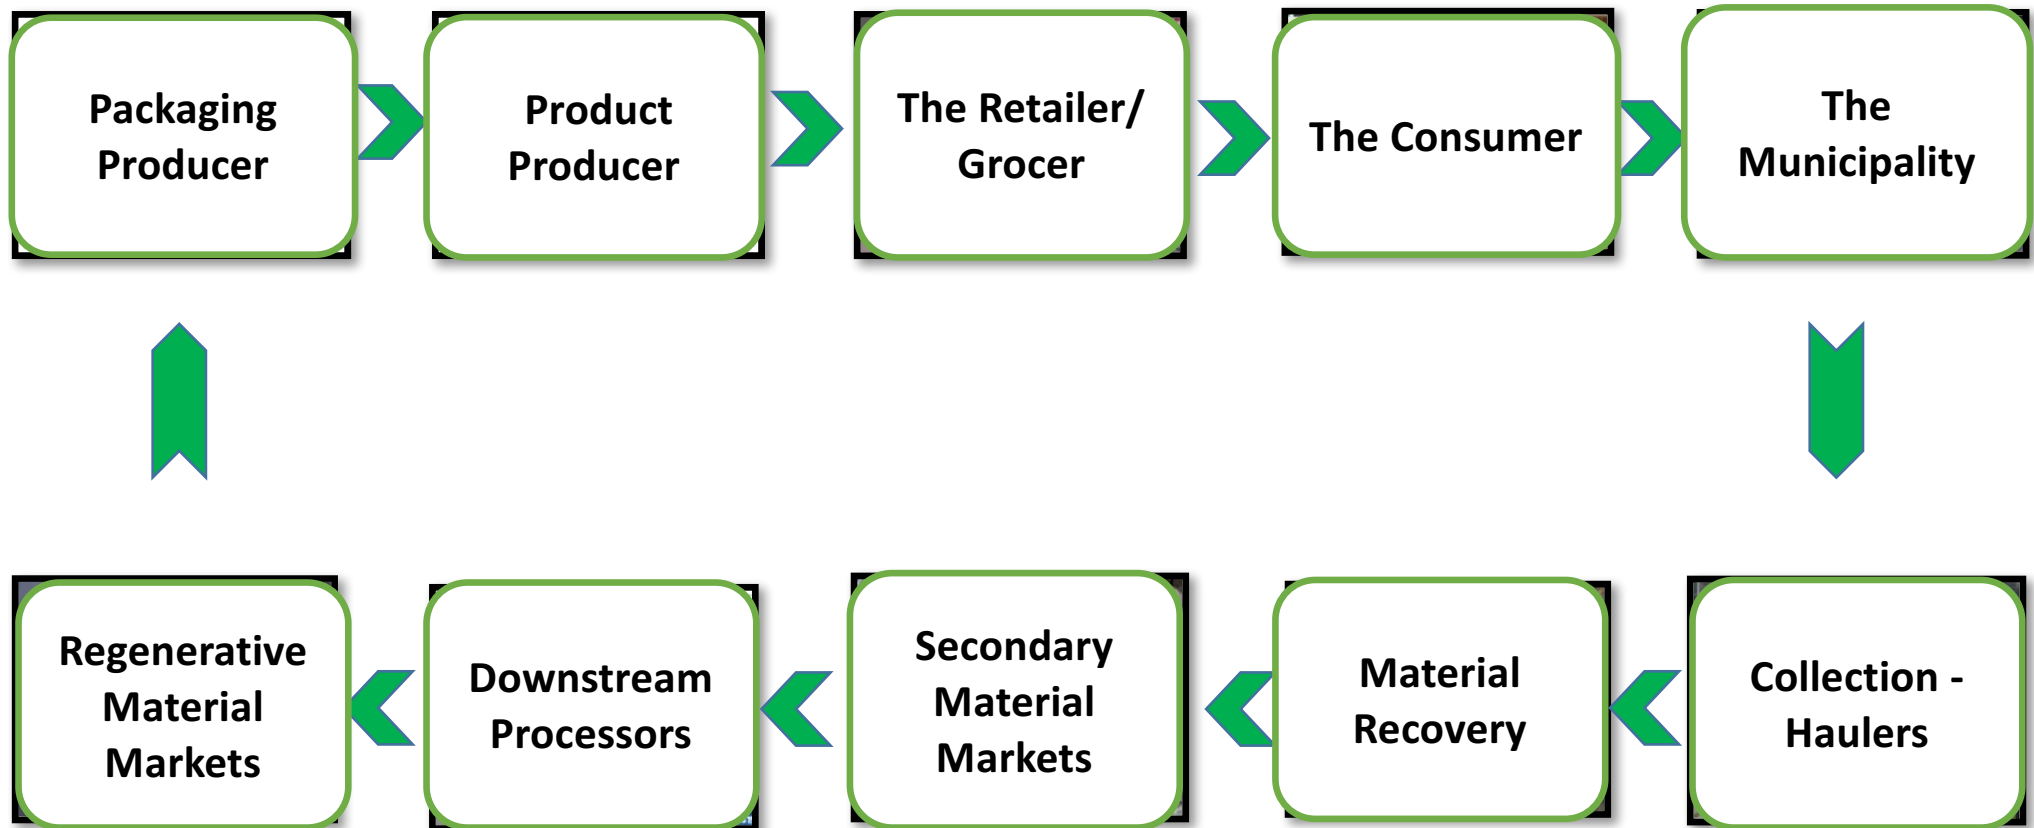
Packaging Producer

Product Producer

The Retailer/ Grocer

The Consumer

The Municipality

Collection - Haulers

Material Recovery

Secondary Material Markets

Downstream Processors

Regenerative Material Markets